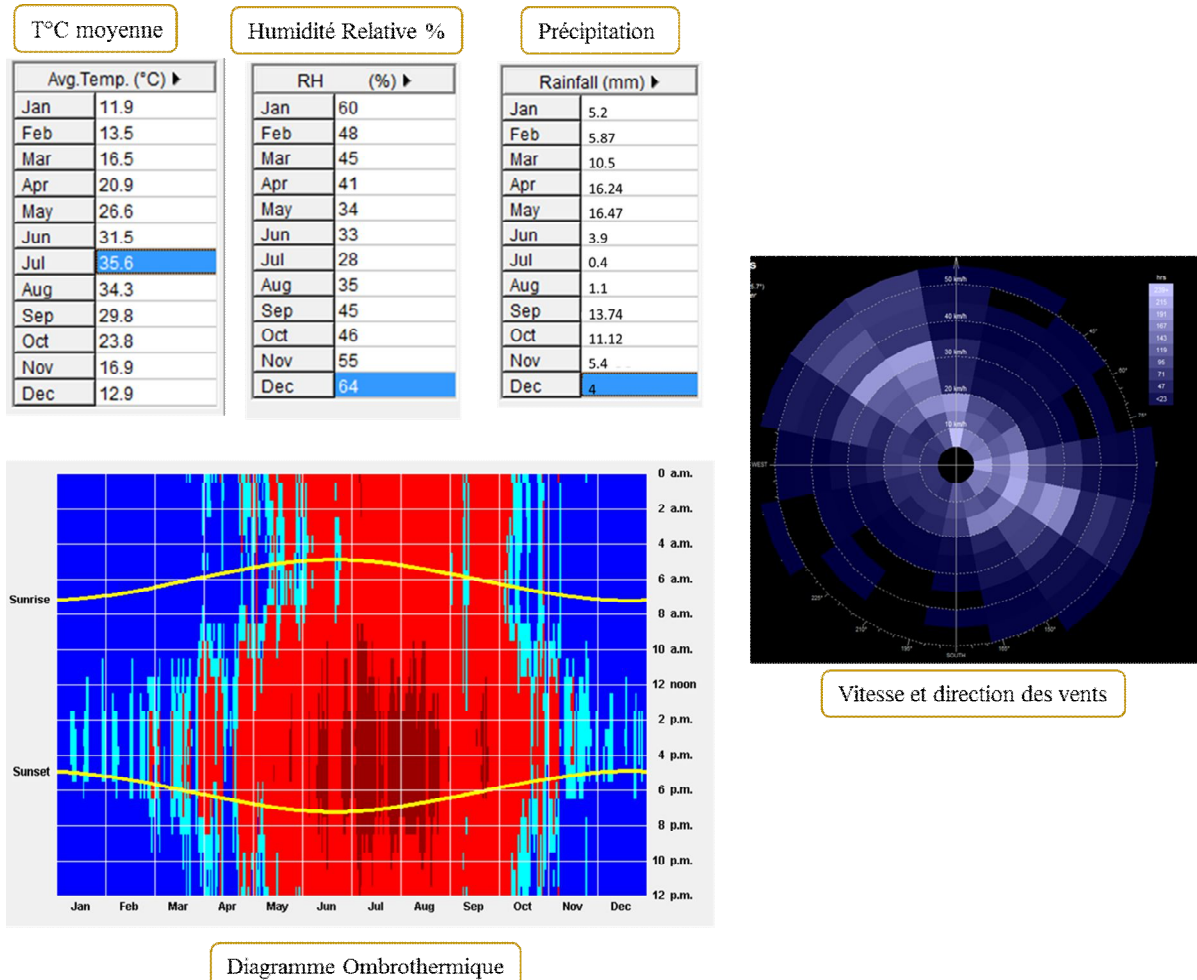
T°C moyenne

| Avg.Temp. (°C) ▸ | |
|---|---|
| Jan | 11.9 |
| Feb | 13.5 |
| Mar | 16.5 |
| Apr | 20.9 |
| May | 26.6 |
| Jun | 31.5 |
| Jul | 35.6 |
| Aug | 34.3 |
| Sep | 29.8 |
| Oct | 23.8 |
| Nov | 16.9 |
| Dec | 12.9 |

Humidité Relative %

| RH (%) ▸ | |
|---|---|
| Jan | 60 |
| Feb | 48 |
| Mar | 45 |
| Apr | 41 |
| May | 34 |
| Jun | 33 |
| Jul | 28 |
| Aug | 35 |
| Sep | 45 |
| Oct | 46 |
| Nov | 55 |
| Dec | 64 |

Précipitation

| Rainfall (mm) ▸ | |
|---|---|
| Jan | 5.2 |
| Feb | 5.87 |
| Mar | 10.5 |
| Apr | 16.24 |
| May | 16.47 |
| Jun | 3.9 |
| Jul | 0.4 |
| Aug | 1.1 |
| Sep | 13.74 |
| Oct | 11.12 |
| Nov | 5.4 |
| Dec | 4 |

50 km/h
40 km/h
30 km/h
20 km/h
10 km/h
WEST
SOUTH
hrs
215
191
167
143
119
95
71
47
<23

Vitesse et direction des vents

0 a.m.
2 a.m.
4 a.m.
6 a.m.
8 a.m.
10 a.m.
12 noon
2 p.m.
4 p.m.
6 p.m.
8 p.m.
10 p.m.
12 p.m.
Sunrise
Sunset
Jan Feb Mar Apr May Jun Jul Aug Sep Oct Nov Dec

Diagramme Ombrothermique